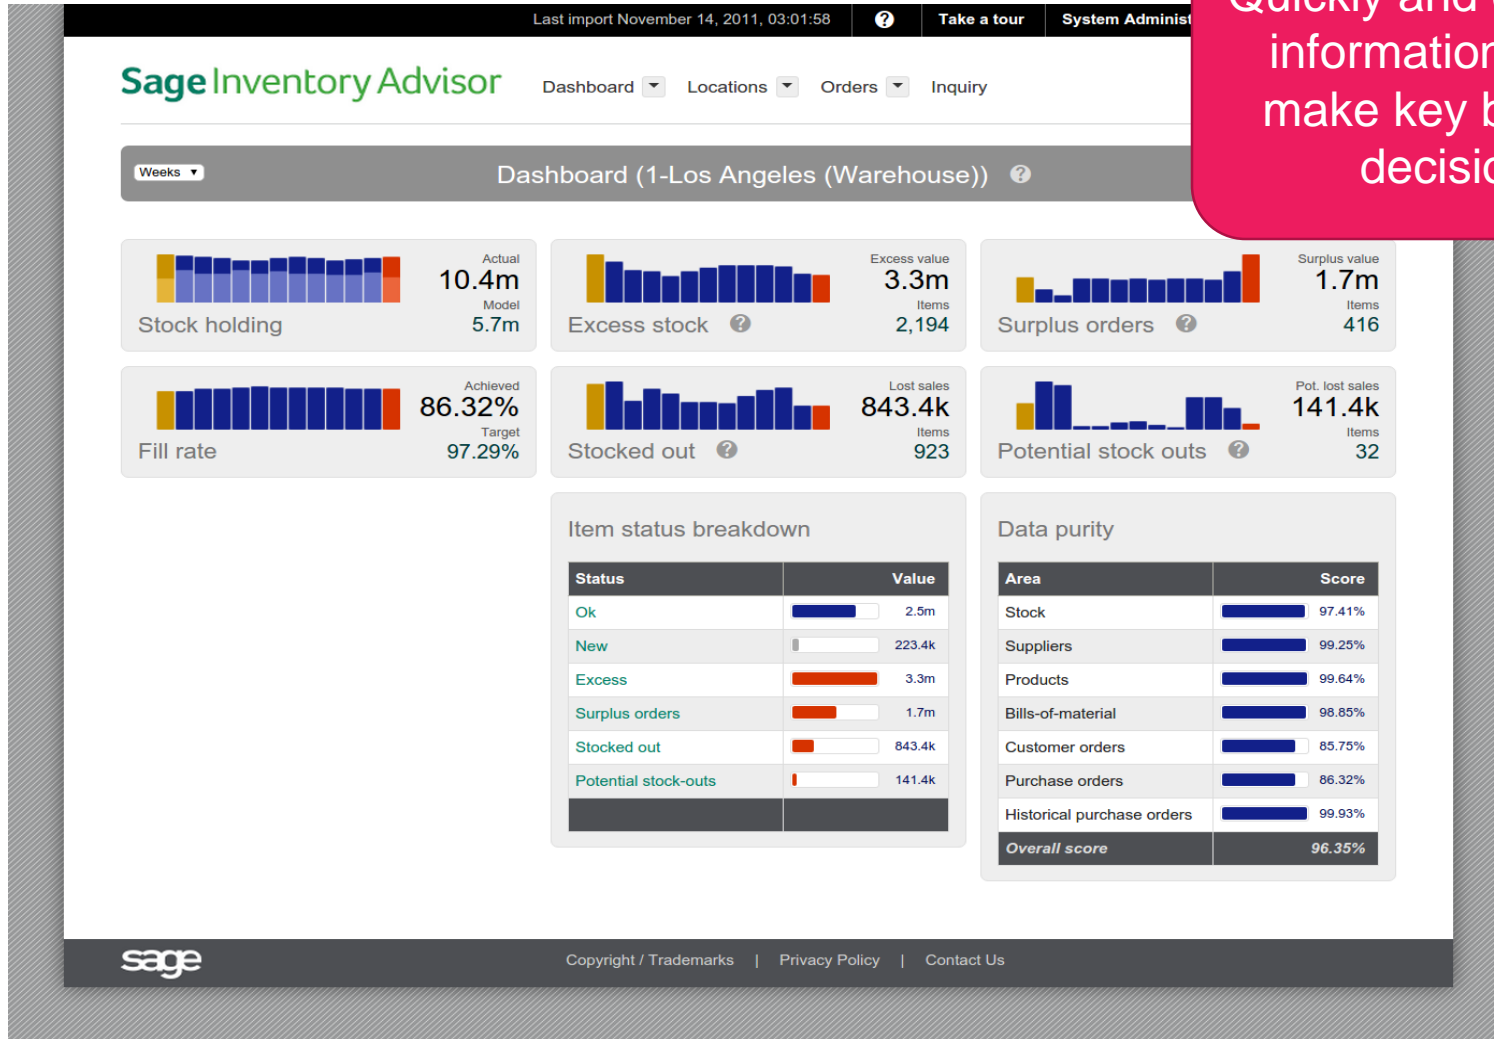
Last import November 14, 2011, 03:01:58 ? Take a tour System Administ

Quickly and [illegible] information make key b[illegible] decisio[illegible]

Sage Inventory Advisor

Dashboard Locations Orders Inquiry

Weeks

Dashboard (1-Los Angeles (Warehouse)) ?

Actual 10.4m Model 5.7m
Stock holding

Excess value 3.3m Items 2,194
Excess stock ?

Surplus value 1.7m Items 416
Surplus orders ?

Achieved 86.32% Target 97.29%
Fill rate

Lost sales 843.4k Items 923
Stocked out ?

Pot. lost sales 141.4k Items 32
Potential stock outs ?

Item status breakdown

| Status | Value |
|---|---|
| Ok | 2.5m |
| New | 223.4k |
| Excess | 3.3m |
| Surplus orders | 1.7m |
| Stocked out | 843.4k |
| Potential stock-outs | 141.4k |

Data purity

| Area | Score |
|---|---|
| Stock | 97.41% |
| Suppliers | 99.25% |
| Products | 99.64% |
| Bills-of-material | 98.85% |
| Customer orders | 85.75% |
| Purchase orders | 86.32% |
| Historical purchase orders | 99.93% |
| Overall score | 96.35% |

sage

Copyright / Trademarks | Privacy Policy | Contact Us